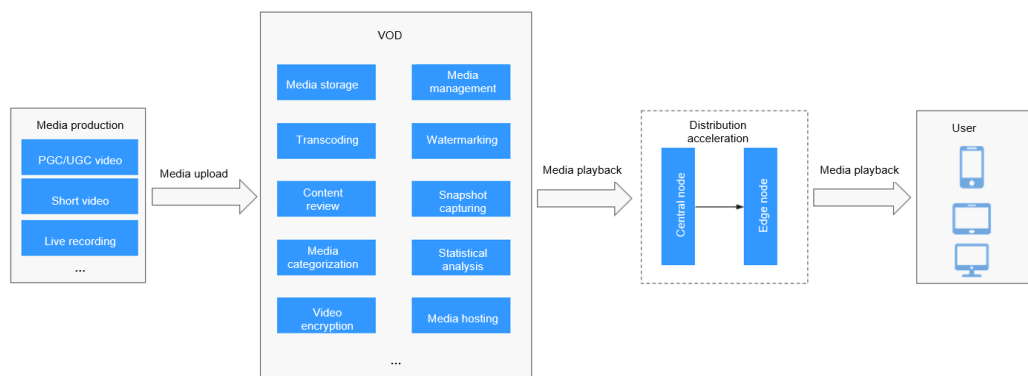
Media production
PGC/UGC video
Short video
Live recording
...

Media upload

VOD
Media storage
Media management
Transcoding
Watermarking
Content review
Snapshot capturing
Media categorization
Statistical analysis
Video encryption
Media hosting
...

Media playback

Distribution acceleration
Central node
Edge node

Media playback

User